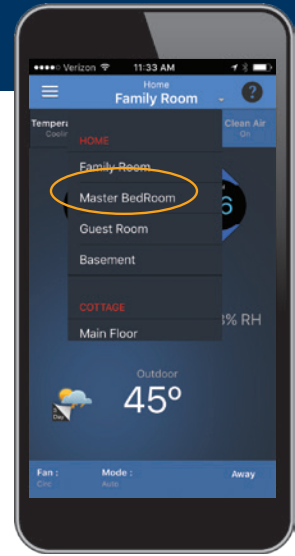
●●●●○ Verizon 11:33 AM

Home
Family Room

?

Temper
Coolin

Clean Air
On

HOME

Family Room

Master BedRoom

Guest Room

Basement

COTTAGE

Main Floor

3% RH

Outdoor
45°

Fan :
Circ

Mode :
Auto

Away